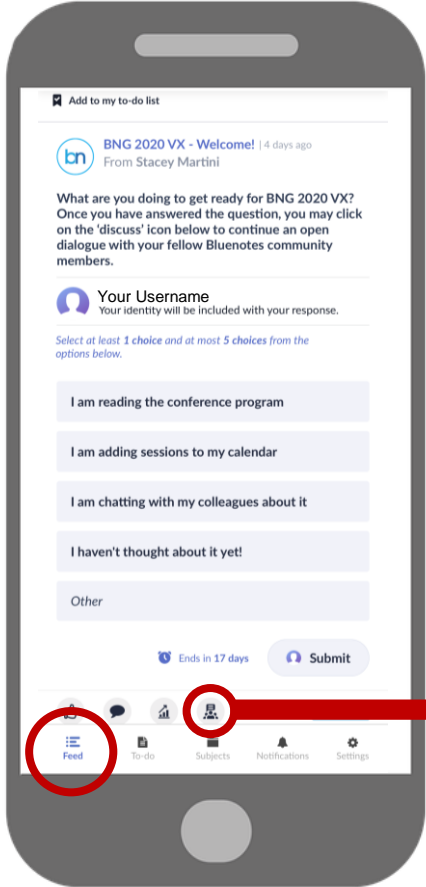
Add to my to-do list

bn

BNG 2020 VX - Welcome! | 4 days ago
From Stacey Martini

What are you doing to get ready for BNG 2020 VX? Once you have answered the question, you may click on the 'discuss' icon below to continue an open dialogue with your fellow Bluenotes community members.

Your Username
Your identity will be included with your response.

Select at least 1 choice and at most 5 choices from the options below.

I am reading the conference program

I am adding sessions to my calendar

I am chatting with my colleagues about it

I haven't thought about it yet!

Other

Ends in 17 days

Submit

Feed
To-do
Subjects
Notifications
Settings